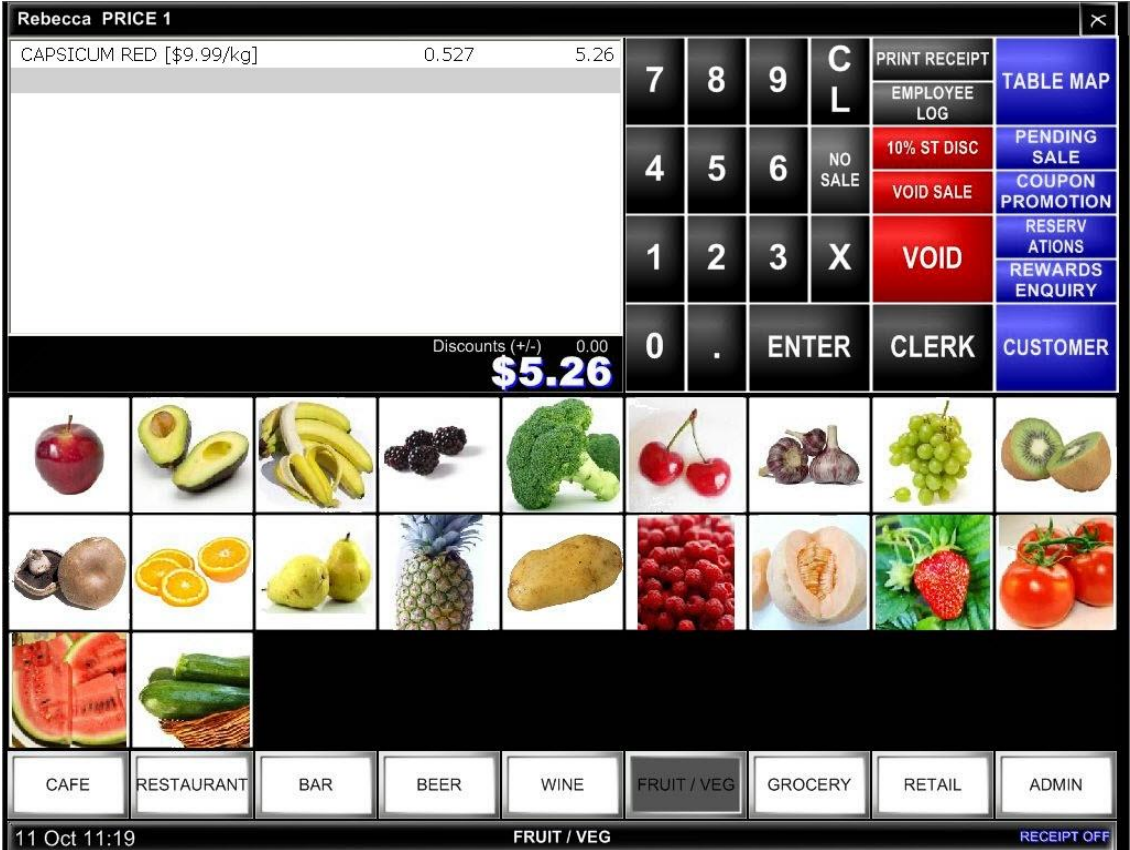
Rebecca PRICE 1

×

| | | |
|---|---|---|
| CAPSICUM RED [$9.99/kg] | 0.527 | 5.26 |

Discounts (+/-) 0.00

$5.26

7 8 9 C L

PRINT RECEIPT

EMPLOYEE LOG

TABLE MAP

4 5 6 NO SALE

10% ST DISC

VOID SALE

PENDING SALE

COUPON PROMOTION

1 2 3 X

VOID

RESERV ATIONS

REWARDS ENQUIRY

0 . ENTER

CLERK

CUSTOMER

CAFE RESTAURANT BAR BEER WINE FRUIT / VEG GROCERY RETAIL ADMIN

11 Oct 11:19

FRUIT / VEG

RECEIPT OFF